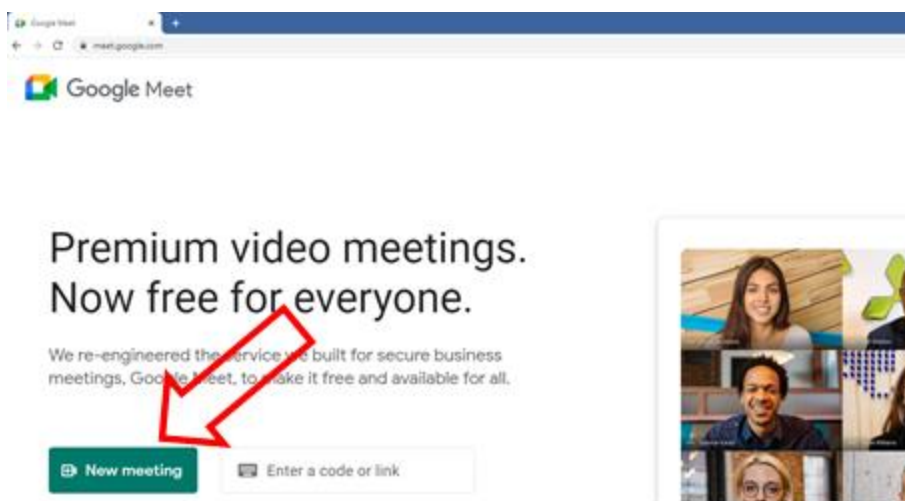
Google Meet
meet.google.com

Google Meet

Premium video meetings. Now free for everyone.

We re-engineered the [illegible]ervice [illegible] built for secure business meetings, Goo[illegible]le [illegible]eet, to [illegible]ake it free and available for all.

New meeting

Enter a code or link